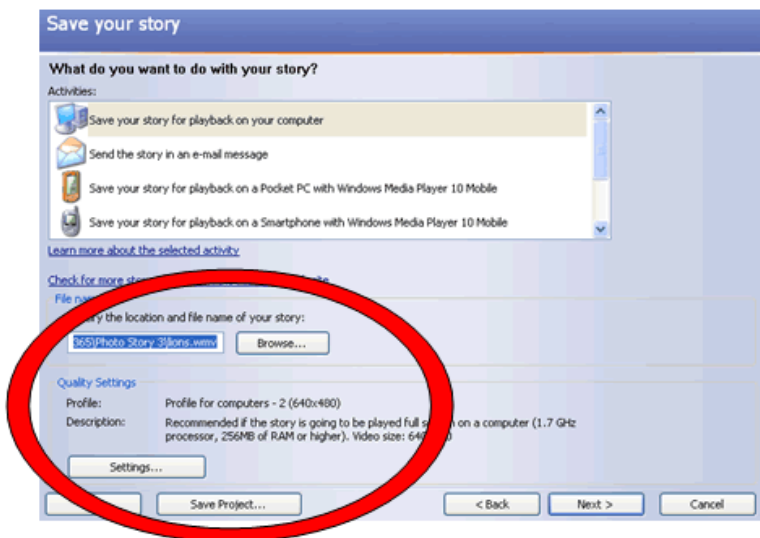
Save your story

What do you want to do with your story?

Activities:

Save your story for playback on your computer

Send the story in an e-mail message

Save your story for playback on a Pocket PC with Windows Media Player 10 Mobile

Save your story for playback on a Smartphone with Windows Media Player 10 Mobile

Learn more about the selected activity

Check for more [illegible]

File na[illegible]

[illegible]y the location and file name of your story:

365\Photo Story 3\lions.wmv

Browse...

Quality Settings

Profile: Profile for computers - 2 (640x480)

Description: Recommended if the story is going to be played full s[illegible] on a computer (1.7 GHz processor, 256MB of RAM or higher). Video size: 64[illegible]

Settings...

Save Project...

< Back

Next >

Cancel